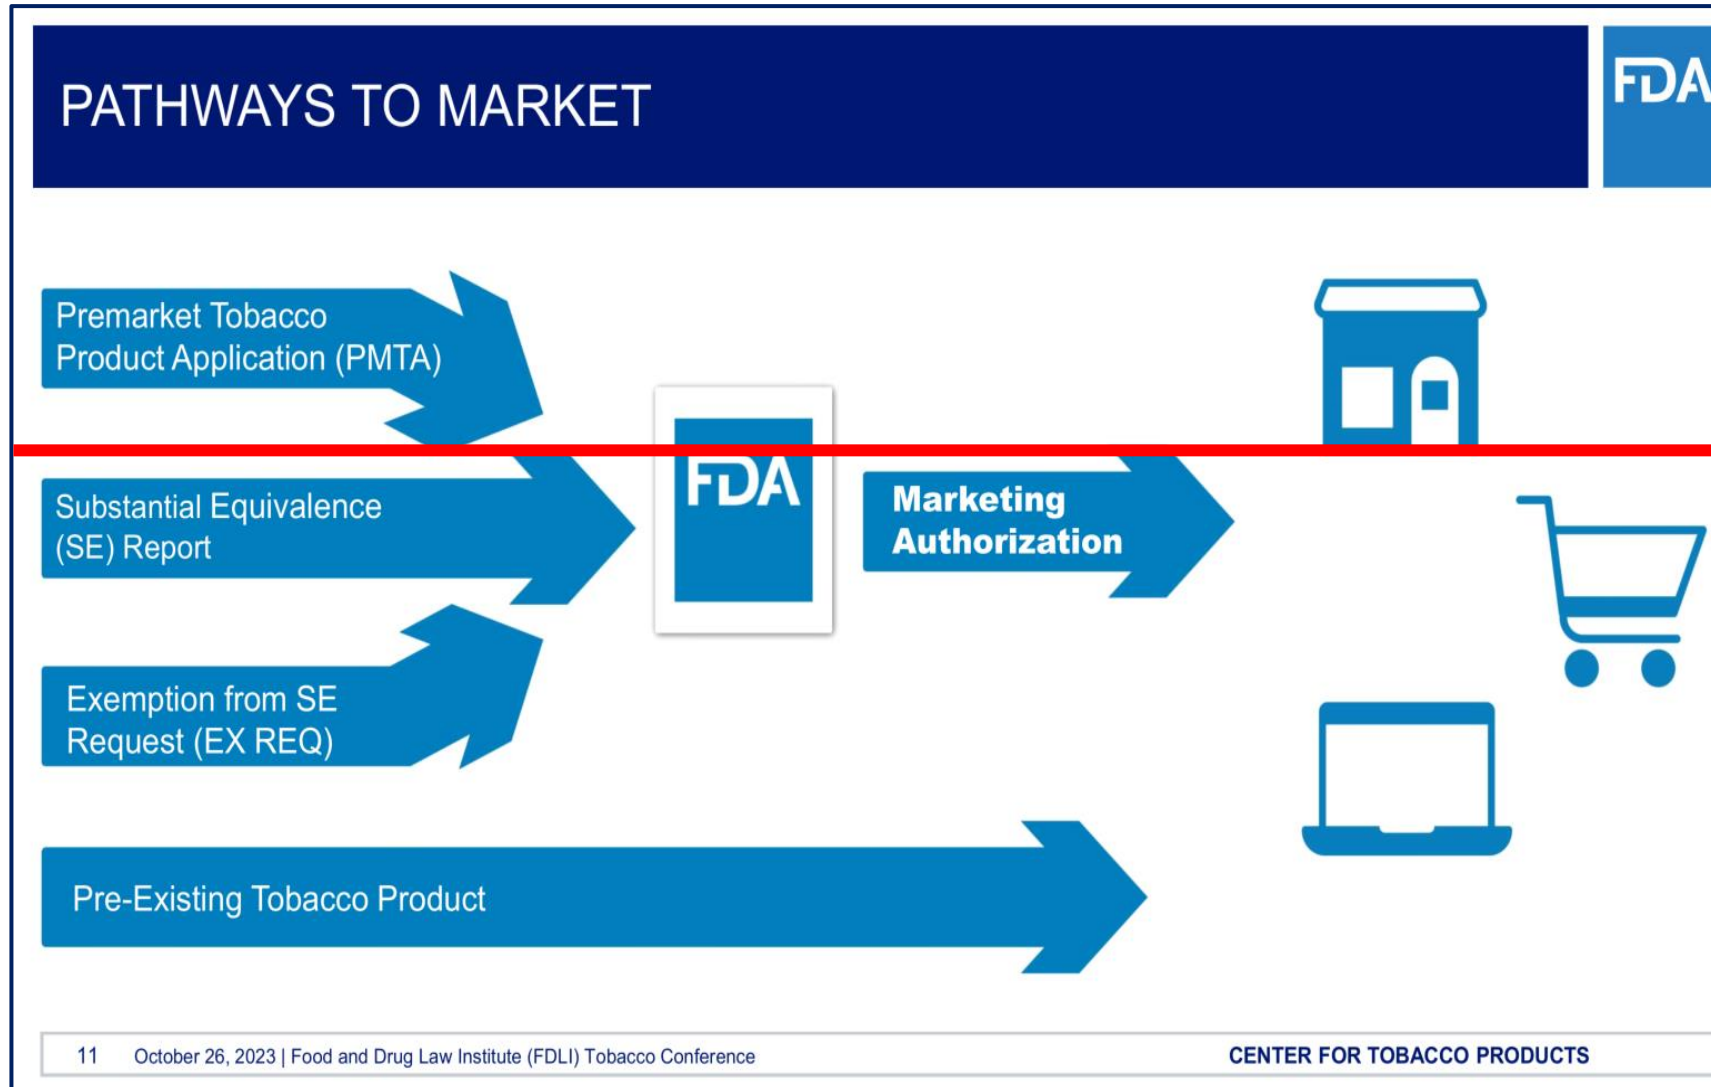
PATHWAYS TO MARKET

FDA

Premarket Tobacco Product Application (PMTA)

Substantial Equivalence (SE) Report

Exemption from SE Request (EX REQ)

FDA

Marketing Authorization

Pre-Existing Tobacco Product

11 October 26, 2023 | Food and Drug Law Institute (FDLI) Tobacco Conference

CENTER FOR TOBACCO PRODUCTS